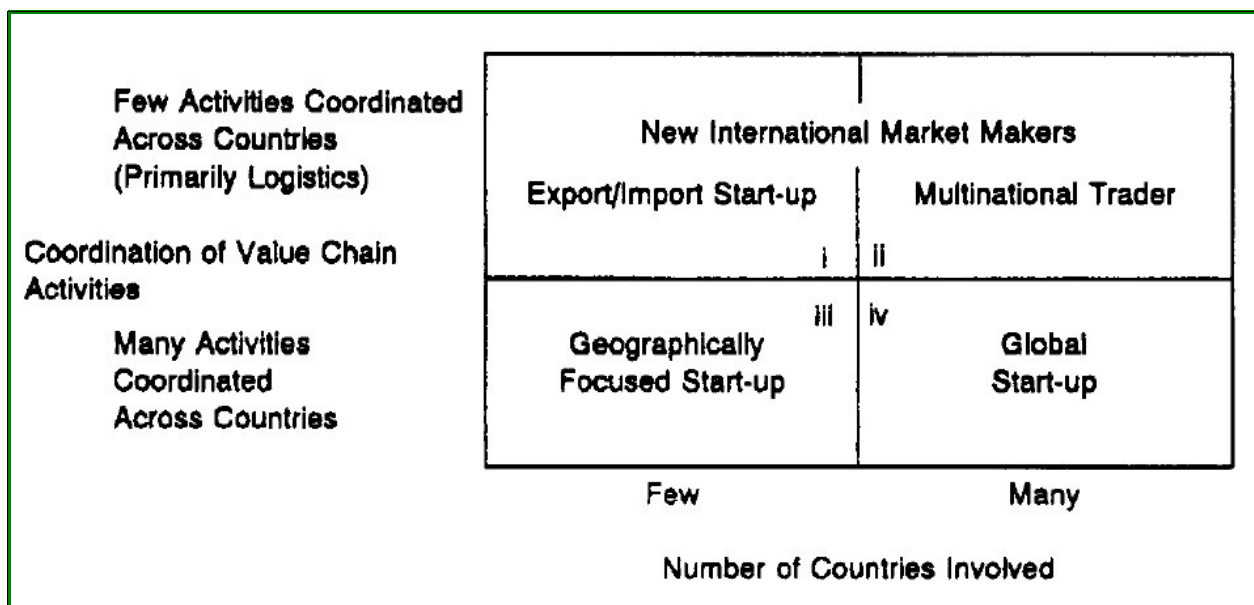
Few Activities Coordinated Across Countries (Primarily Logistics)

Coordination of Value Chain Activities

Many Activities Coordinated Across Countries

New International Market Makers

| Export/Import Start-up i | ii Multinational Trader |
|---|---|
| iii Geographically Focused Start-up | iv Global Start-up |

Few

Many

Number of Countries Involved